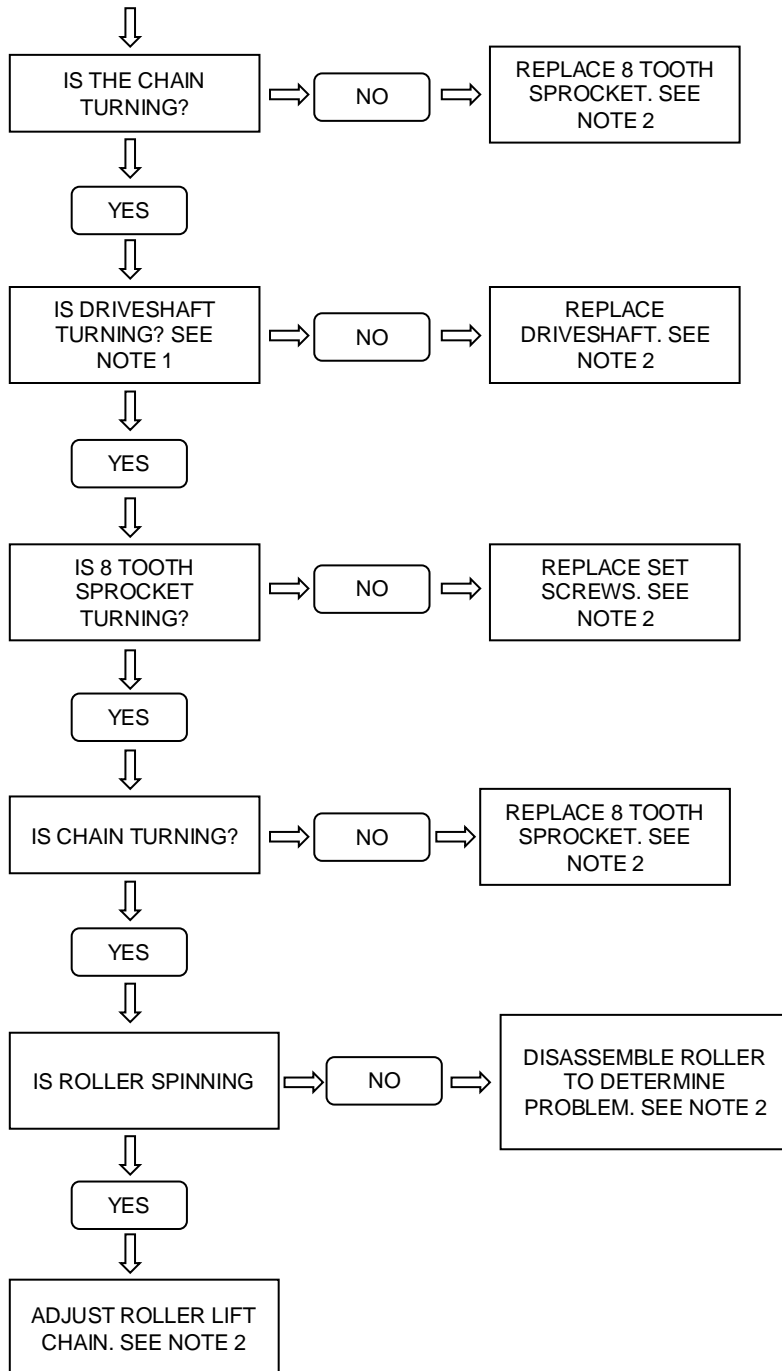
IS THE CHAIN TURNING?

NO

REPLACE 8 TOOTH SPROCKET. SEE NOTE 2

YES

IS DRIVESHAFT TURNING? SEE NOTE 1

NO

REPLACE DRIVESHAFT. SEE NOTE 2

YES

IS 8 TOOTH SPROCKET TURNING?

NO

REPLACE SET SCREWS. SEE NOTE 2

YES

IS CHAIN TURNING?

NO

REPLACE 8 TOOTH SPROCKET. SEE NOTE 2

YES

IS ROLLER SPINNING

NO

DISASSEMBLE ROLLER TO DETERMINE PROBLEM. SEE NOTE 2

YES

ADJUST ROLLER LIFT CHAIN. SEE NOTE 2